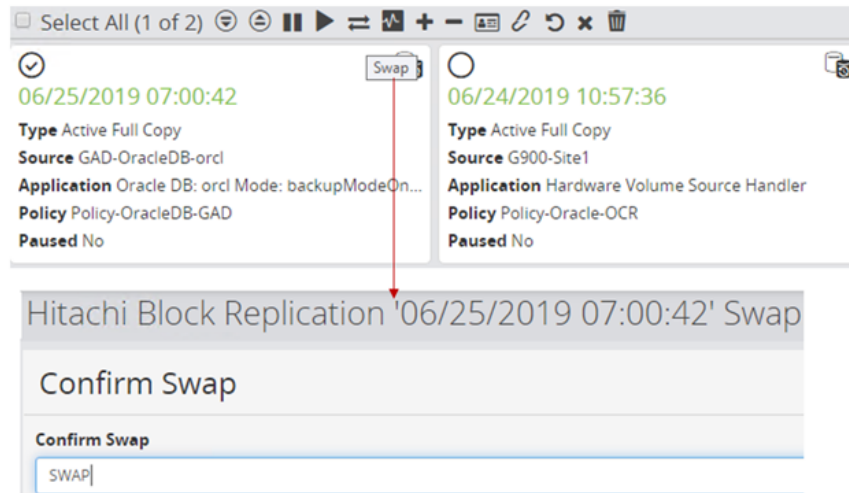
Select All (1 of 2)

Swap

06/25/2019 07:00:42

**Type** Active Full Copy
**Source** GAD-OracleDB-orcl
**Application** Oracle DB: orcl Mode: backupModeOn...
**Policy** Policy-OracleDB-GAD
**Paused** No

06/24/2019 10:57:36

**Type** Active Full Copy
**Source** G900-Site1
**Application** Hardware Volume Source Handler
**Policy** Policy-Oracle-OCR
**Paused** No

Hitachi Block Replication '06/25/2019 07:00:42' Swap

Confirm Swap

**Confirm Swap**

SWAP